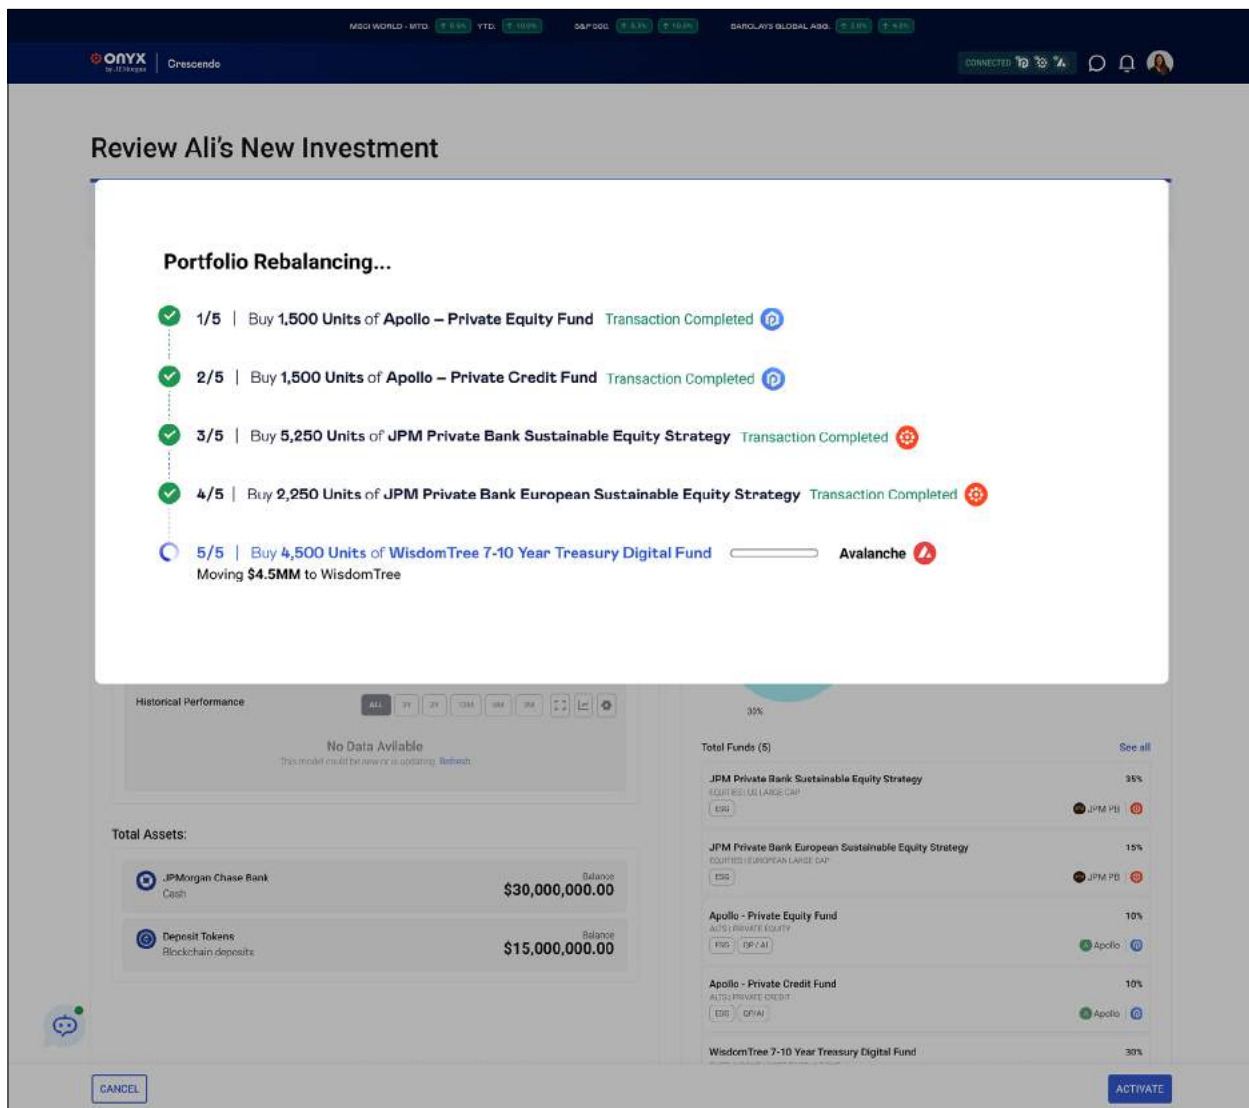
MSCI WORLD - MTD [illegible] YTD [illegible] S&P 500 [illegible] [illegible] BARCLAYS GLOBAL AGG. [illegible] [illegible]

ONYX by J.P.Morgan | Crescendo

CONNECTED

Review Ali's New Investment

Portfolio Rebalancing...

1/5 | Buy 1,500 Units of Apollo – Private Equity Fund Transaction Completed

2/5 | Buy 1,500 Units of Apollo – Private Credit Fund Transaction Completed

3/5 | Buy 5,250 Units of JPM Private Bank Sustainable Equity Strategy Transaction Completed

4/5 | Buy 2,250 Units of JPM Private Bank European Sustainable Equity Strategy Transaction Completed

5/5 | Buy 4,500 Units of WisdomTree 7-10 Year Treasury Digital Fund Avalanche
Moving $4.5MM to WisdomTree

Historical Performance ALL 5Y 3Y 12M 6M 3M

No Data Avilable
This model could be new or is updating. Refresh

30%

Total Funds (5) See all

JPM Private Bank Sustainable Equity Strategy 35%
EQUITIES | US LARGE CAP
ESG JPM PB

JPM Private Bank European Sustainable Equity Strategy 15%
EQUITIES | EUROPEAN LARGE CAP
ESG JPM PB

Apollo - Private Equity Fund 10%
ALTS | PRIVATE EQUITY
ESG DP / AI Apollo

Apollo - Private Credit Fund 10%
ALTS | PRIVATE CREDIT
ESG DP/AI Apollo

WisdomTree 7-10 Year Treasury Digital Fund 30%

Total Assets:

JPMorgan Chase Bank
Cash
Balance
$30,000,000.00

Deposit Tokens
Blockchain deposits
Balance
$15,000,000.00

CANCEL

ACTIVATE